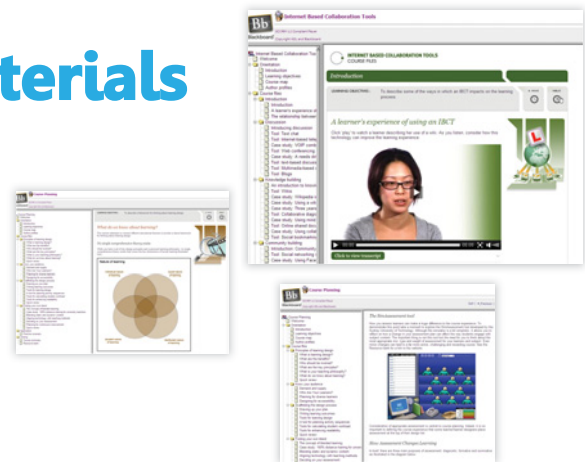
terials

Bb Blackboard
Internet Based Collaboration Tools

Internet Based Collaboration Tools
Welcome
Orientation
Introduction
Learning objectives
Course map
Author profiles
Course files
Introduction
Introduction
A learner's experience o
The relationship betwee
Discussion
Introducing discussion
Tool: Text chat
Tool: Internet-based tele
Case study: VOIP confe
Tool: Web conferencing
Case study: A week in
Tool: text-based discuss
Tool: Multimedia-based
Tool: Wikis
Tool: Blogs
Knowledge building
An introduction to know
Tool: Wikis
Case study: Wikipedia
Case study: Using a wik
Case study: Three years
Tool: Collaborative diag
Case study: Using mind
Tool: Blogs
Tool: Online shared doc
Case study: Using Goog
Tool: Social bookmarking
Community building
An introduction: Communit
Tool: Social networking
Case study: Using Face

INTERNET BASED COLLABORATION TOOLS
COURSE FILES

Introduction

LEARNING OBJECTIVE:
To describe some of the ways in which an IBCT impacts on the learning process

A learner's experience of using an IBCT

Click 'play' to watch a learner describing her use of a wiki. As you listen, consider how this technology can improve the learning experience.

Click to view transcript

Course Planning

What do you know about learning?

Nature of learning

Bb Blackboard
Course Planning

The Environmental tool

How Assessment Changes Learning